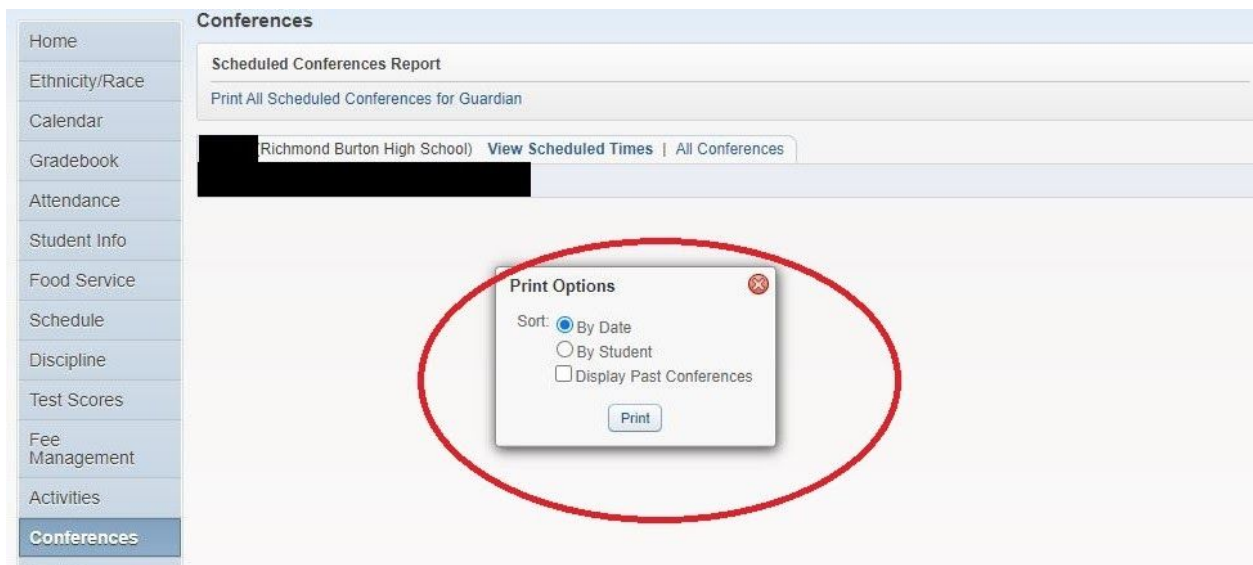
Home
Ethnicity/Race
Calendar
Gradebook
Attendance
Student Info
Food Service
Schedule
Discipline
Test Scores
Fee Management
Activities
Conferences

Conferences

Scheduled Conferences Report

Print All Scheduled Conferences for Guardian

(Richmond Burton High School) View Scheduled Times | All Conferences

Print Options

Sort: By Date
By Student
Display Past Conferences

Print